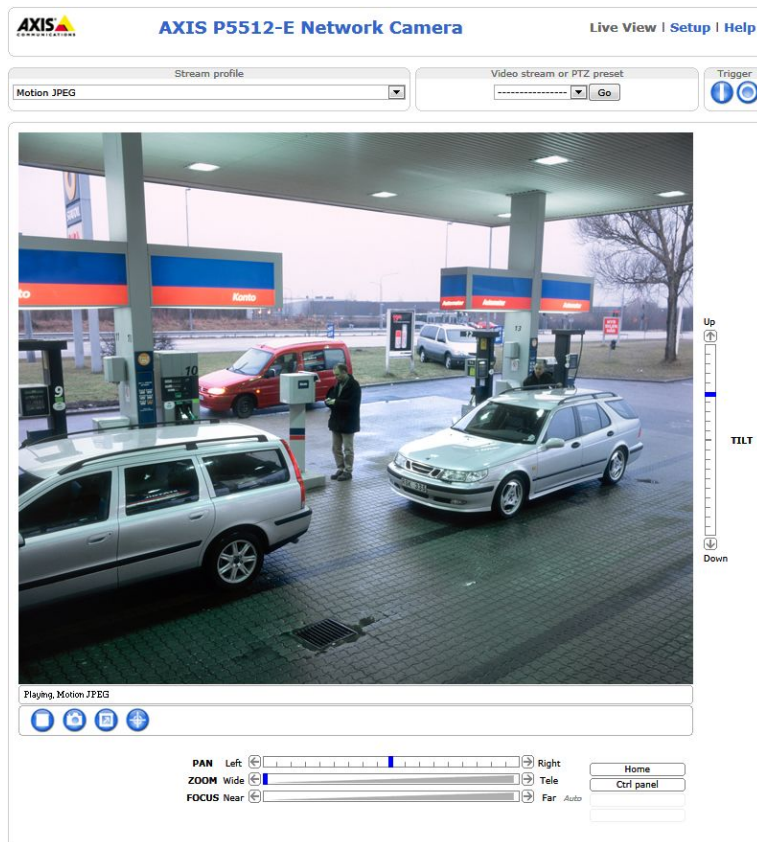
AXIS COMMUNICATIONS

AXIS P5512-E Network Camera

Live View | Setup | Help

Stream profile

Motion JPEG

Video stream or PTZ preset

---------------- Go

Trigger

Konto

Konto

Up

TILT

Down

Playing, Motion JPEG

PAN Left Right

ZOOM Wide Tele

FOCUS Near Far Auto

Home

Ctrl panel